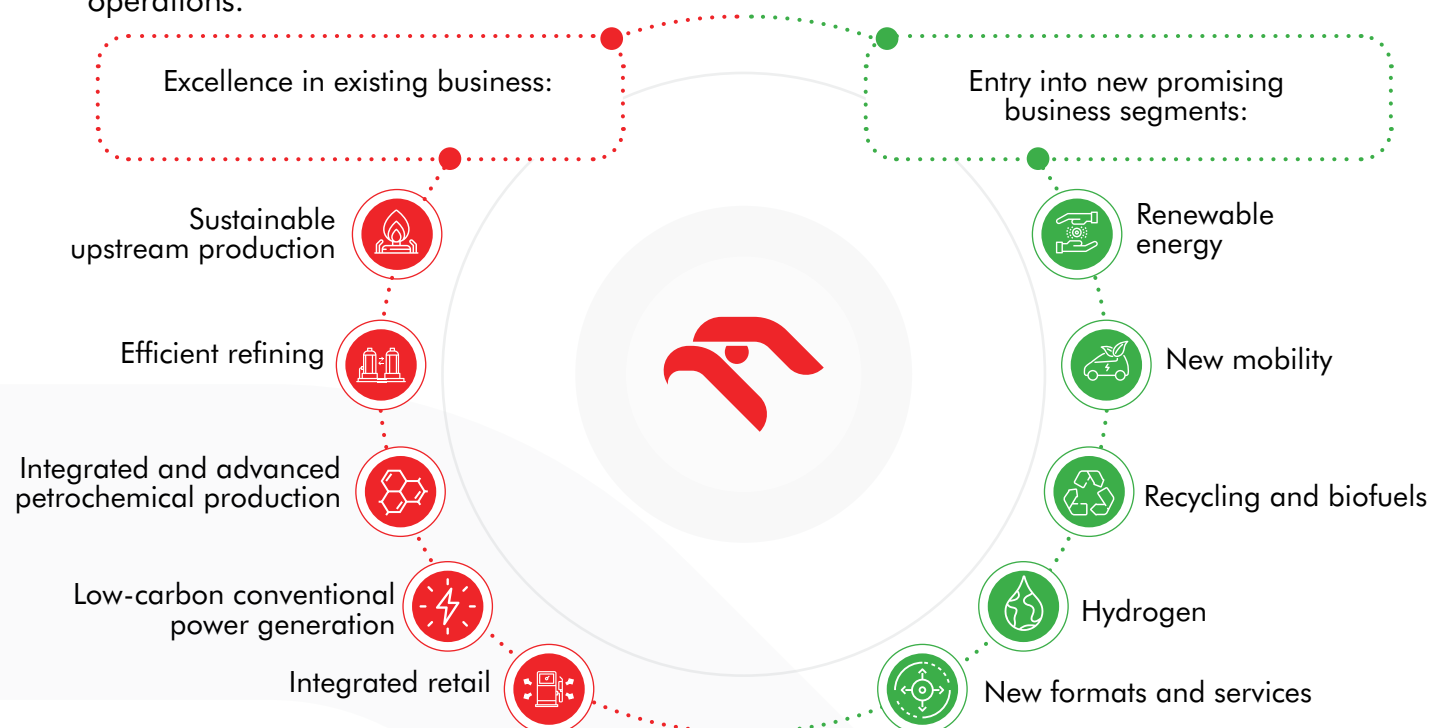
operations.

Excellence in existing business:

Entry into new promising business segments:

Sustainable upstream production

Efficient refining

Integrated and advanced petrochemical production

Low-carbon conventional power generation

Integrated retail

Renewable energy

New mobility

Recycling and biofuels

Hydrogen

New formats and services